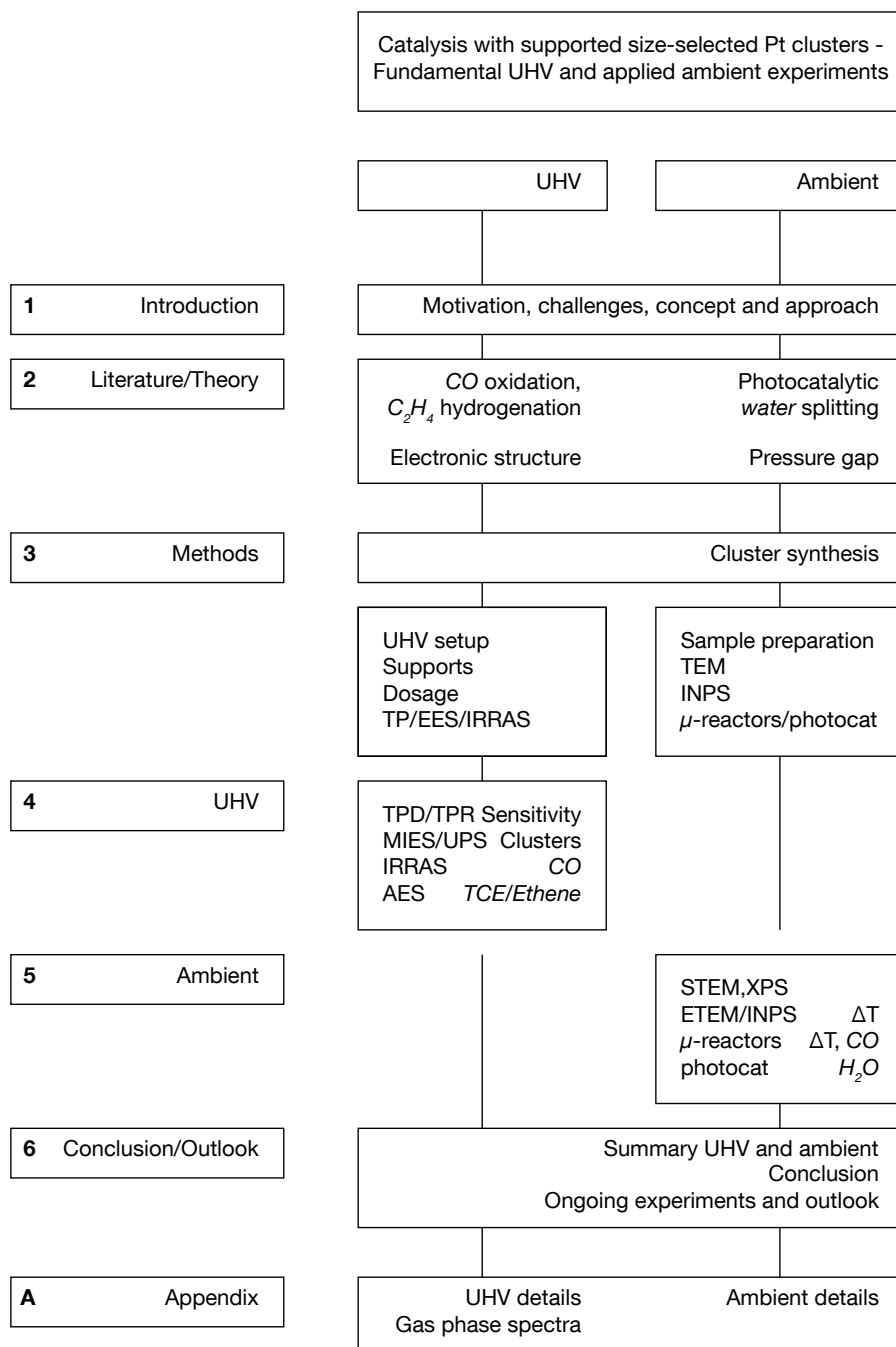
Catalysis with supported size-selected Pt clusters - Fundamental UHV and applied ambient experiments

UHV

Ambient

1 Introduction

Motivation, challenges, concept and approach

2 Literature/Theory

*CO* oxidation, $C_2H_4$ hydrogenation

Electronic structure

Photocatalytic *water* splitting

Pressure gap

3 Methods

Cluster synthesis

UHV setup
Supports
Dosage
TP/EES/IRRAS

Sample preparation
TEM
INPS
$\mu$-reactors/photocat

4 UHV

TPD/TPR Sensitivity
MIES/UPS Clusters
IRRAS *CO*
AES *TCE/Ethene*

5 Ambient

STEM,XPS
ETEM/INPS $\Delta$T
$\mu$-reactors $\Delta$T, *CO*
photocat $H_2O$

6 Conclusion/Outlook

Summary UHV and ambient
Conclusion
Ongoing experiments and outlook

A Appendix

UHV details
Gas phase spectra

Ambient details